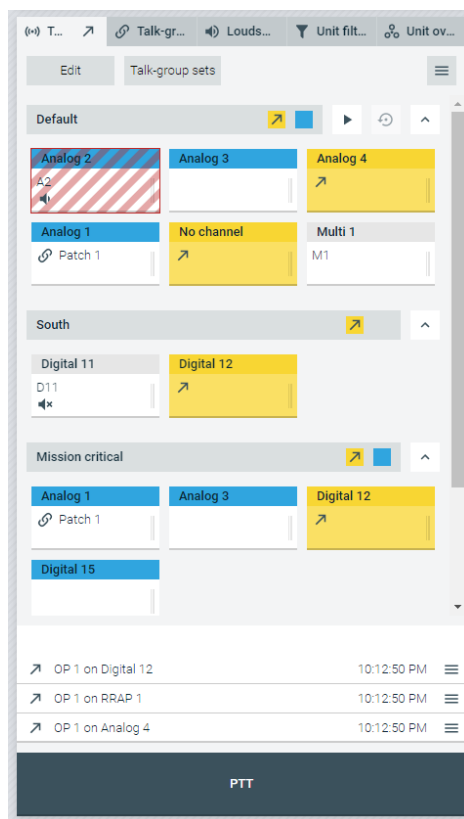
T... Talk-gr... Louds... Unit filt... Unit ov...

Edit Talk-group sets

Default

Analog 2
A2

Analog 3

Analog 4

Analog 1
Patch 1

No channel

Multi 1
M1

South

Digital 11
D11

Digital 12

Mission critical

Analog 1
Patch 1

Analog 3

Digital 12

Digital 15

OP 1 on Digital 12 10:12:50 PM

OP 1 on RRAP 1 10:12:50 PM

OP 1 on Analog 4 10:12:50 PM

PTT